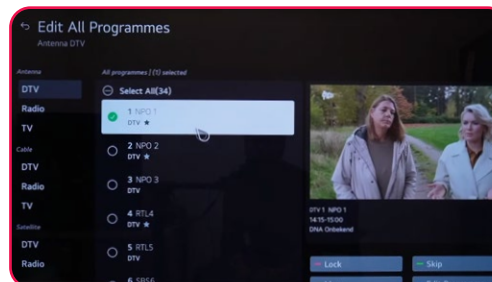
Edit All Programmes
Antenna DTV

Antenna
DTV
Radio
TV
Cable
DTV
Radio
TV
Satellite
DTV
Radio

All programmes | (1) selected
Select All(34)
1 NPO 1
DTV ★
2 NPO 2
DTV ★
3 NPO 3
DTV
4 RTL4
DTV ★
5 RTL5
DTV
6 SBS6

DTV 1 NPO 1
14:15-15:00
DNA Onbekend

Lock
Skip